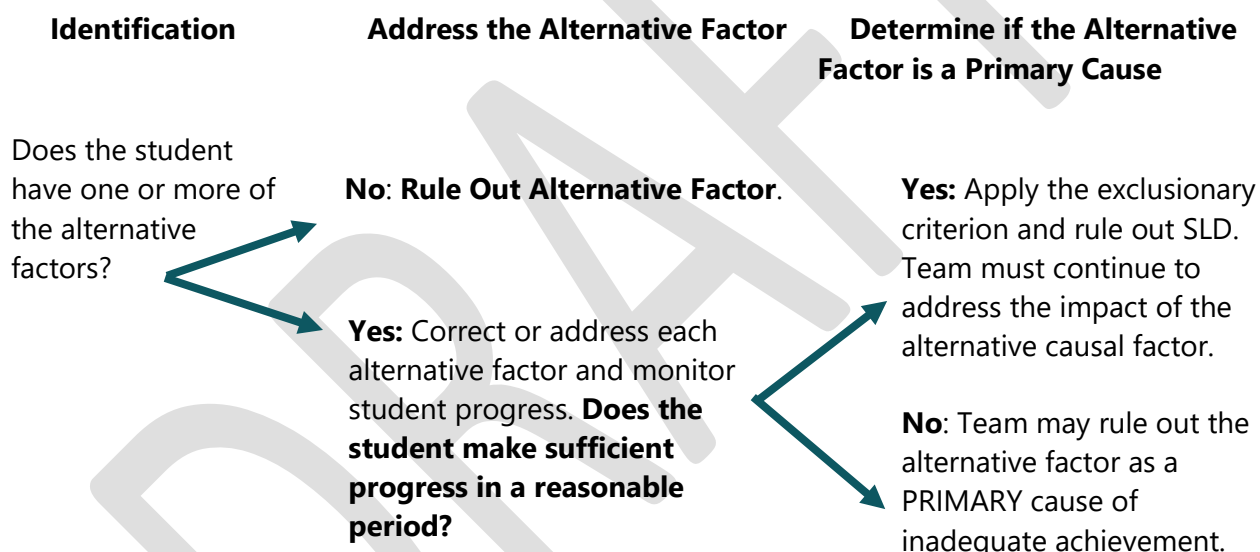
Identification

Address the Alternative Factor

Determine if the Alternative Factor is a Primary Cause

Does the student have one or more of the alternative factors?

**No**: **Rule Out Alternative Factor**.

**Yes:** Correct or address each alternative factor and monitor student progress. **Does the student make sufficient progress in a reasonable period?**

**Yes:** Apply the exclusionary criterion and rule out SLD. Team must continue to address the impact of the alternative causal factor.

**No**: Team may rule out the alternative factor as a PRIMARY cause of inadequate achievement.

DRAFT